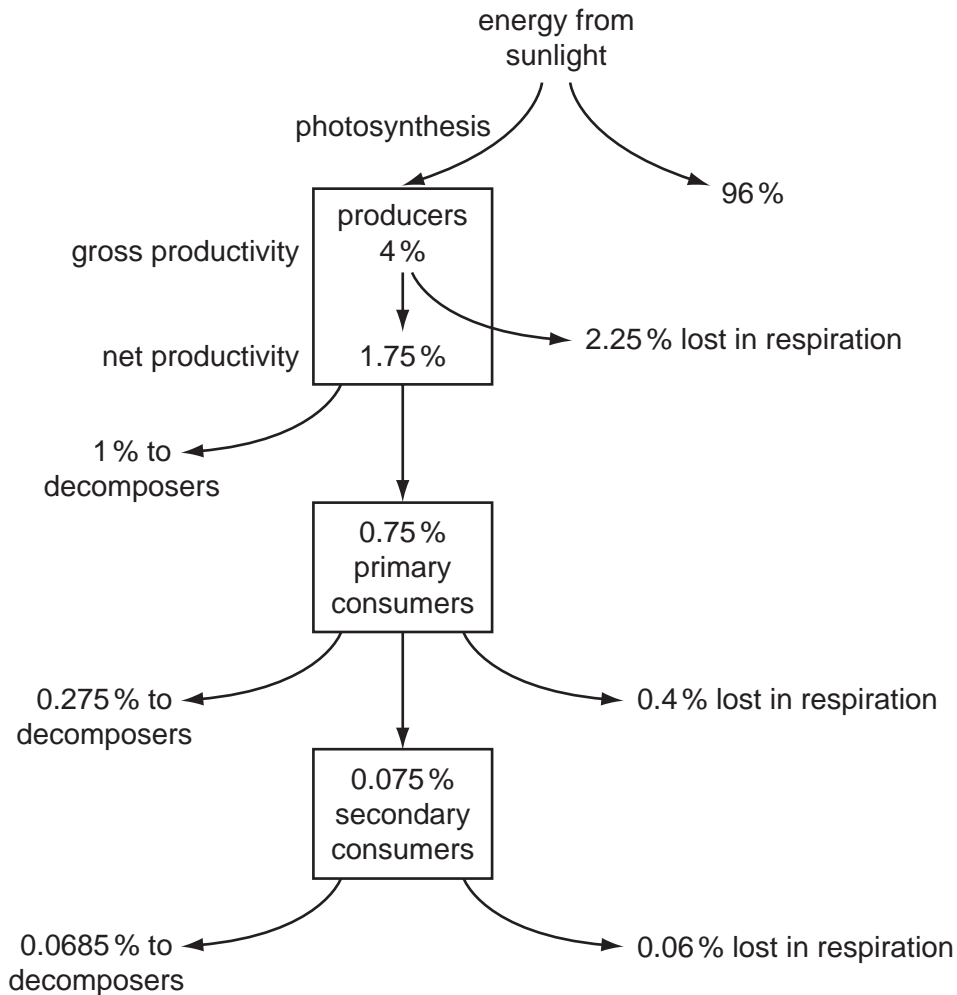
energy from sunlight

photosynthesis

96%

producers
4%

gross productivity

2.25% lost in respiration

net productivity

1.75%

1% to decomposers

0.75% primary consumers

0.275% to decomposers

0.4% lost in respiration

0.075% secondary consumers

0.0685% to decomposers

0.06% lost in respiration